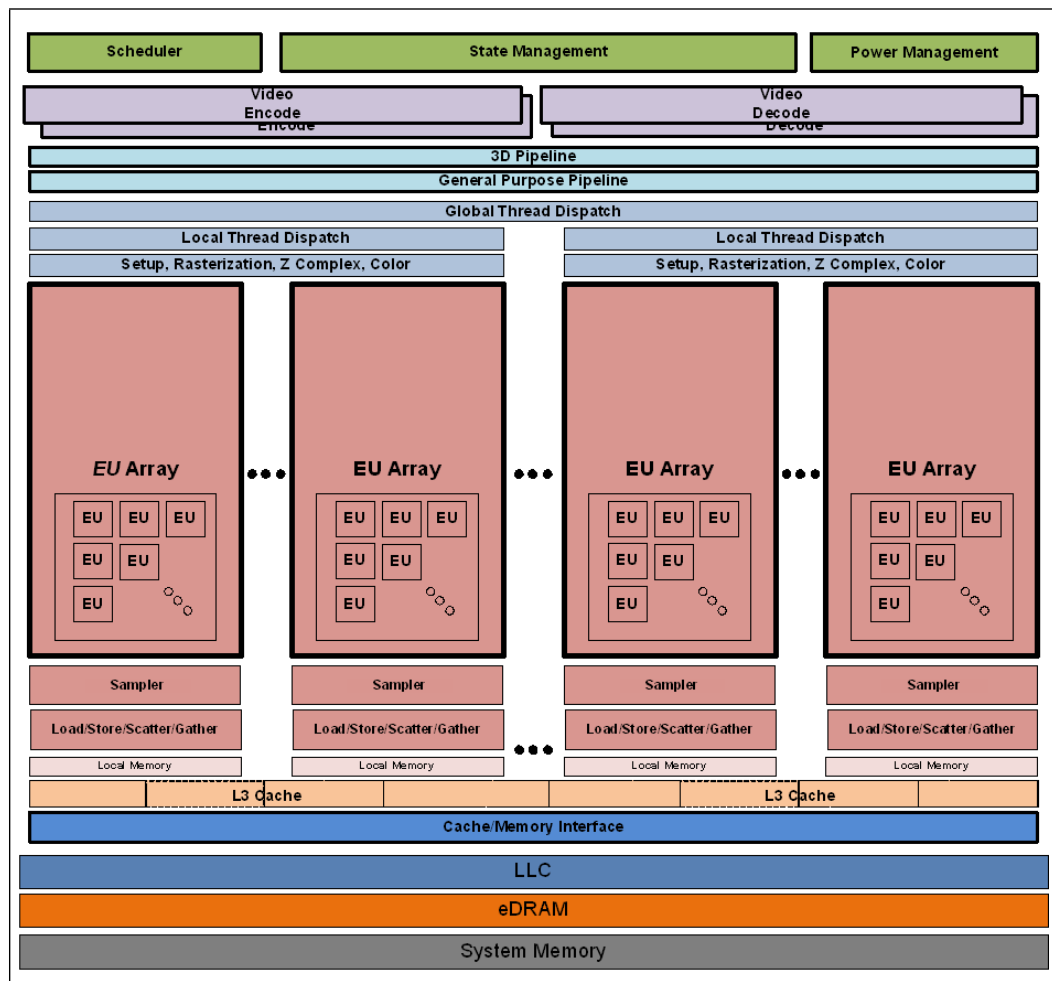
Scheduler

State Management

Power Management

Video Encode

Encode

Video Decode

Decode

3D Pipeline

General Purpose Pipeline

Global Thread Dispatch

Local Thread Dispatch

Local Thread Dispatch

Setup, Rasterization, Z Complex, Color

Setup, Rasterization, Z Complex, Color

EU Array

EU EU EU
EU EU
EU

EU Array

EU EU EU
EU EU
EU

EU Array

EU EU EU
EU EU
EU

EU Array

EU EU EU
EU EU
EU

Sampler

Sampler

Sampler

Sampler

Load/Store/Scatter/Gather

Load/Store/Scatter/Gather

Load/Store/Scatter/Gather

Load/Store/Scatter/Gather

Local Memory

Local Memory

Local Memory

Local Memory

L3 Cache

L3 Cache

Cache/Memory Interface

LLC

eDRAM

System Memory